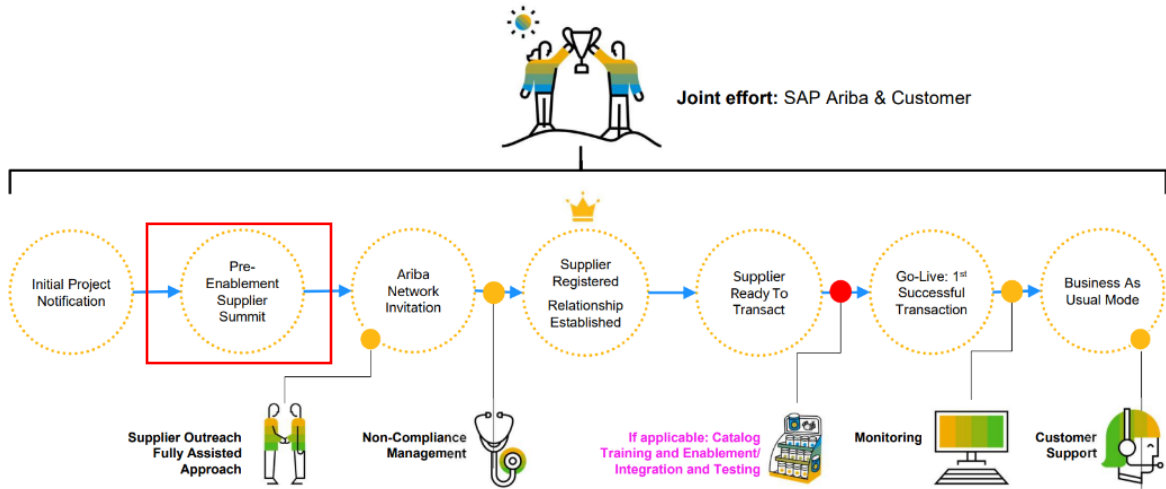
Joint effort: SAP Ariba & Customer

Initial Project Notification

Pre-Enablement Supplier Summit

Ariba Network Invitation

Supplier Registered

Relationship Established

Supplier Ready To Transact

Go-Live: 1$^{st}$ Successful Transaction

Business As Usual Mode

Supplier Outreach Fully Assisted Approach

Non-Compliance Management

If applicable: Catalog Training and Enablement/ Integration and Testing

Monitoring

Customer Support